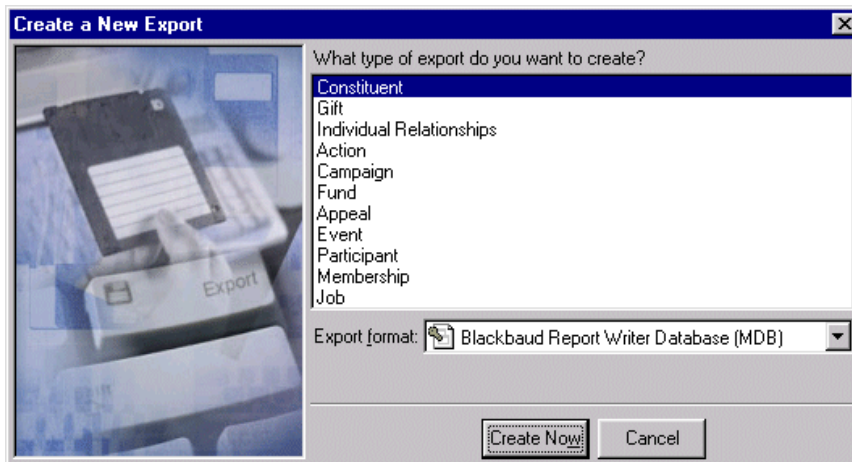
Create a New Export

Export

What type of export do you want to create?

Constituent
Gift
Individual Relationships
Action
Campaign
Fund
Appeal
Event
Participant
Membership
Job

Export format: Blackbaud Report Writer Database (MDB)

Create Now

Cancel